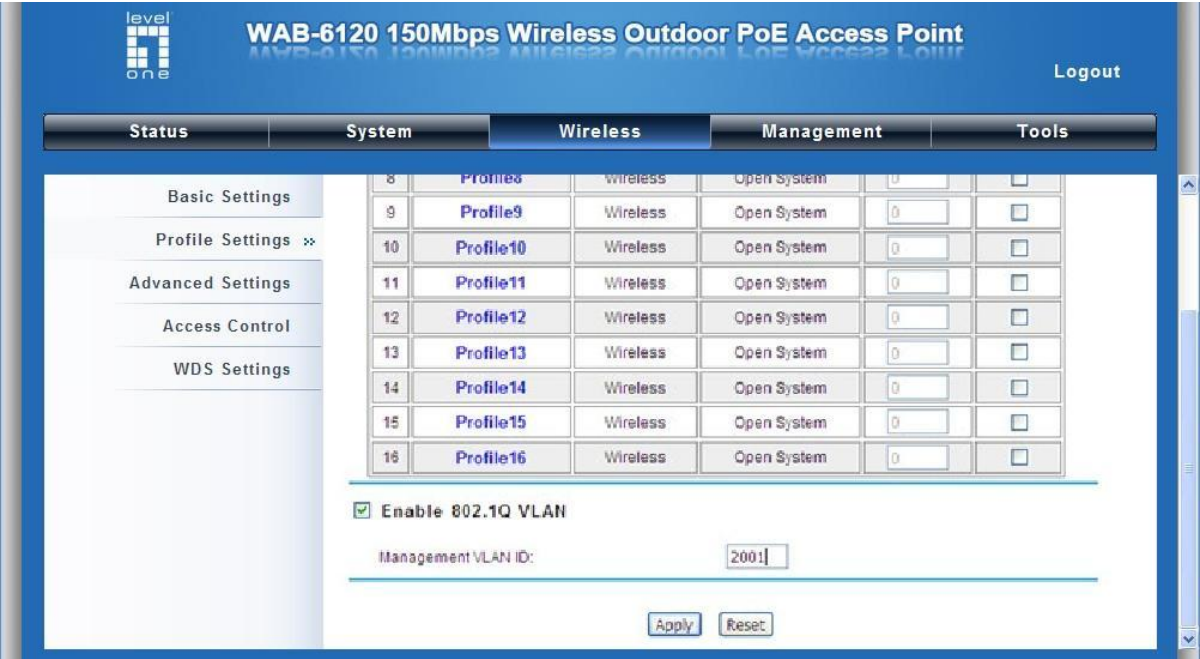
level one

WAB-6120 150Mbps Wireless Outdoor PoE Access Point

Logout

Status System Wireless Management Tools

Basic Settings

Profile Settings »

Advanced Settings

Access Control

WDS Settings

| 8 | Profile8 | Wireless | Open System | 0 | ☐ |
|---|---|---|---|---|---|
| 9 | Profile9 | Wireless | Open System | 0 | ☐ |
| 10 | Profile10 | Wireless | Open System | 0 | ☐ |
| 11 | Profile11 | Wireless | Open System | 0 | ☐ |
| 12 | Profile12 | Wireless | Open System | 0 | ☐ |
| 13 | Profile13 | Wireless | Open System | 0 | ☐ |
| 14 | Profile14 | Wireless | Open System | 0 | ☐ |
| 15 | Profile15 | Wireless | Open System | 0 | ☐ |
| 16 | Profile16 | Wireless | Open System | 0 | ☐ |

☑ Enable 802.1Q VLAN

Management VLAN ID: 2001

Apply Reset